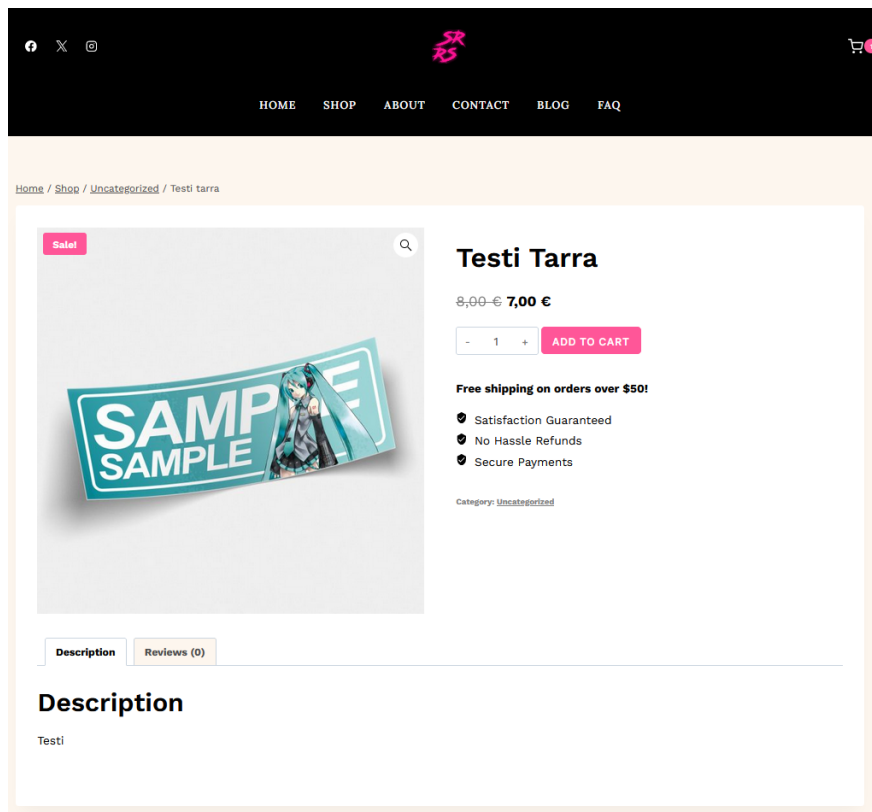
SR
RS

HOME SHOP ABOUT CONTACT BLOG FAQ

Home / Shop / Uncategorized / Testi tarra

Sale!

SAMPLE
SAMPLE

Testi Tarra

~~8,00 €~~ 7,00 €

- 1 +

ADD TO CART

Free shipping on orders over $50!

Satisfaction Guaranteed

No Hassle Refunds

Secure Payments

Category: Uncategorized

Description

Reviews (0)

Description

Testi